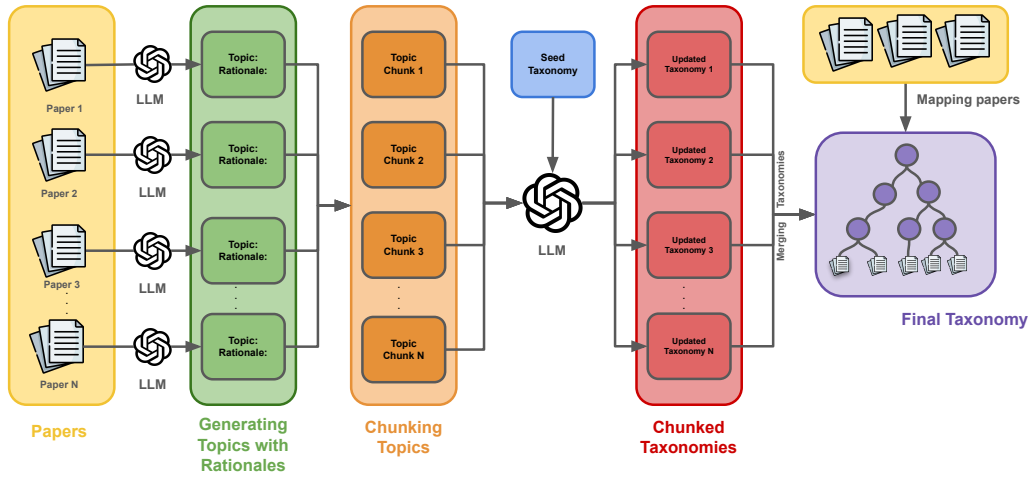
Paper 1

Paper 2

Paper 3

Paper N

Papers

LLM

LLM

LLM

LLM

Topic:
Rationale:

Topic:
Rationale:

Topic:
Rationale:

Topic:
Rationale:

Generating Topics with Rationales

Topic Chunk 1

Topic Chunk 2

Topic Chunk 3

Topic Chunk N

Chunking Topics

Seed Taxonomy

LLM

Updated Taxonomy 1

Updated Taxonomy 2

Updated Taxonomy 3

Updated Taxonomy N

Chunked Taxonomies

Merging Taxonomies

Mapping papers

Final Taxonomy